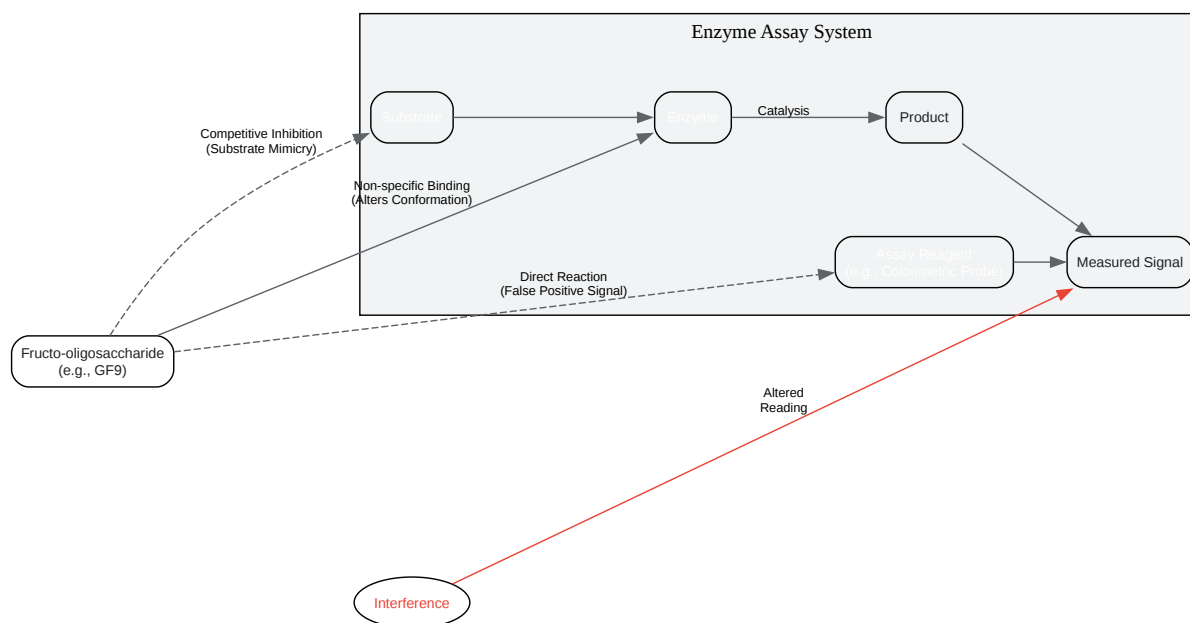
Enzyme Assay System

Substrate

Enzyme

Catalysis

Product

Competitive Inhibition (Substrate Mimicry)

Non-specific Binding (Alters Conformation)

Assay Reagent (e.g., Colorimetric Probe)

Measured Signal

Direct Reaction (False Positive Signal)

Fructo-oligosaccharide (e.g., GF9)

Altered Reading

Interference